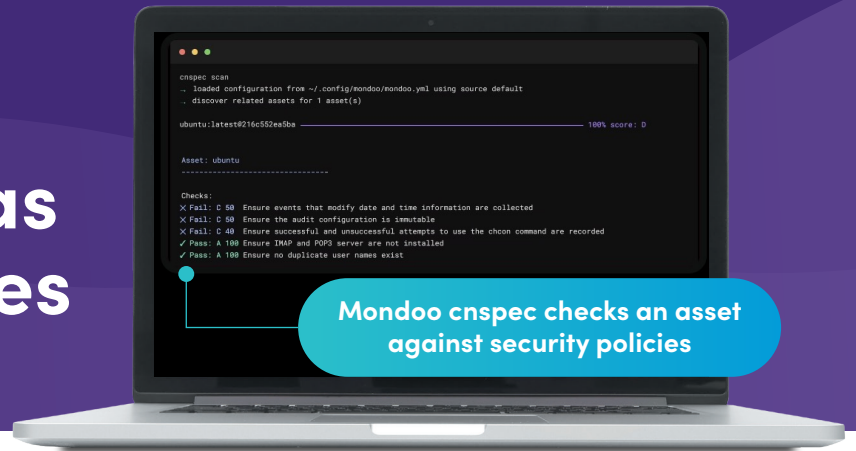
as
es

cnspec scan
→ loaded configuration from ~/.config/mondoo/mondoo.yml using source default
→ discover related assets for 1 asset(s)

ubuntu:latest@216c552ea5ba ———————————————— 100% score: D

Asset: ubuntu
---------------------------------

Checks:
✕ Fail: C 50 Ensure events that modify date and time information are collected
✕ Fail: C 50 Ensure the audit configuration is immutable
✕ Fail: C 40 Ensure successful and unsuccessful attempts to use the chcon command are recorded
✓ Pass: A 100 Ensure IMAP and POP3 server are not installed
✓ Pass: A 100 Ensure no duplicate user names exist

Mondoo cnspec checks an asset against security policies